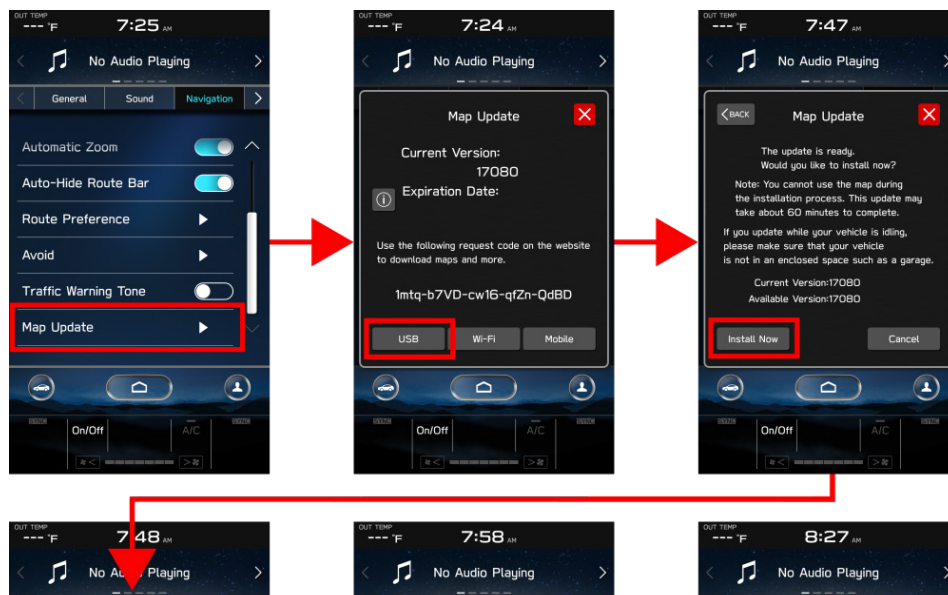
OUT TEMP
--- °F
7:25 AM
No Audio Playing
General
Sound
Navigation
Automatic Zoom
Auto-Hide Route Bar
Route Preference
Avoid
Traffic Warning Tone
Map Update
On/Off
A/C

OUT TEMP
--- °F
7:24 AM
No Audio Playing
Map Update
Current Version:
17080
Expiration Date:
Use the following request code on the website to download maps and more.
1mtq-b7VD-cw16-qfZn-QdBD
USB
Wi-Fi
Mobile
On/Off
A/C

OUT TEMP
--- °F
7:47 AM
No Audio Playing
BACK
Map Update
The update is ready.
Would you like to install now?
Note: You cannot use the map during the installation process. This update may take about 60 minutes to complete.
If you update while your vehicle is idling, please make sure that your vehicle is not in an enclosed space such as a garage.
Current Version:17080
Available Version:17080
Install Now
Cancel
On/Off
A/C

OUT TEMP
--- °F
7:48 AM
No Au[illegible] Playing

OUT TEMP
--- °F
7:58 AM
No Audio Playing

OUT TEMP
--- °F
8:27 AM
No Audio Playing